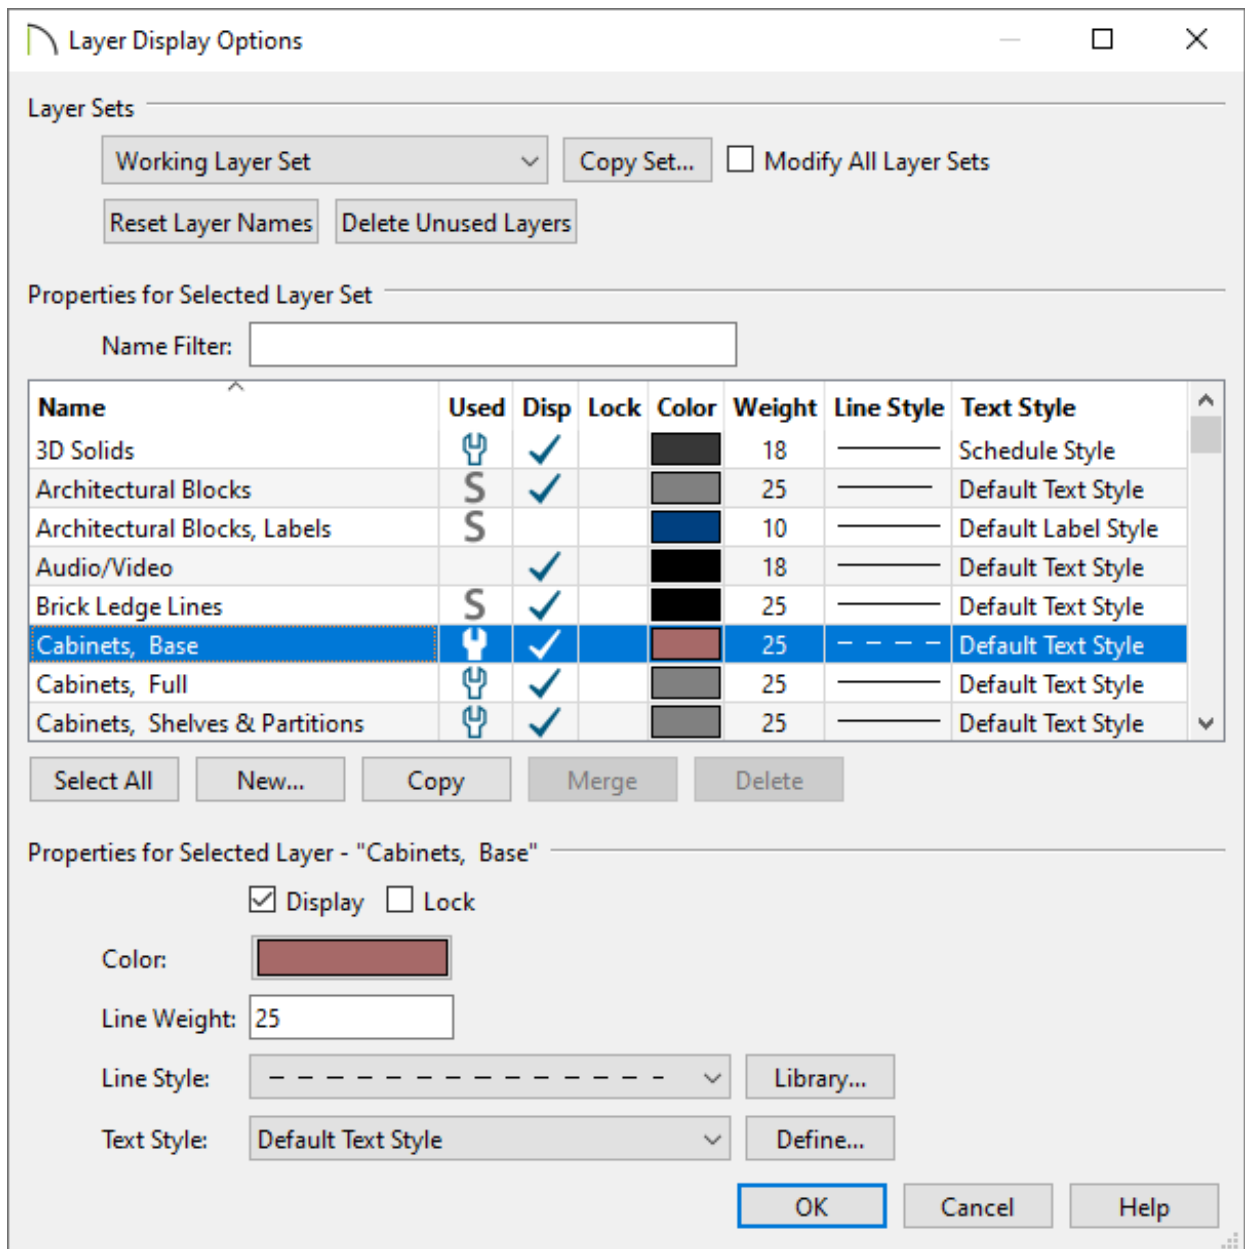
Layer Display Options

Layer Sets

Working Layer Set

Copy Set...

Modify All Layer Sets

Reset Layer Names

Delete Unused Layers

Properties for Selected Layer Set

Name Filter:

| Name | Used | Disp | Lock | Color | Weight | Line Style | Text Style |
|---|---|---|---|---|---|---|---|
| 3D Solids | | ✓ | | | 18 | | Schedule Style |
| Architectural Blocks | S | ✓ | | | 25 | | Default Text Style |
| Architectural Blocks, Labels | S | | | | 10 | | Default Label Style |
| Audio/Video | | ✓ | | | 18 | | Default Text Style |
| Brick Ledge Lines | S | ✓ | | | 25 | | Default Text Style |
| Cabinets, Base | | ✓ | | | 25 | | Default Text Style |
| Cabinets, Full | | ✓ | | | 25 | | Default Text Style |
| Cabinets, Shelves & Partitions | | ✓ | | | 25 | | Default Text Style |

Select All

New...

Copy

Merge

Delete

Properties for Selected Layer - "Cabinets, Base"

Display

Lock

Color:

Line Weight: 25

Line Style:

Library...

Text Style: Default Text Style

Define...

OK

Cancel

Help